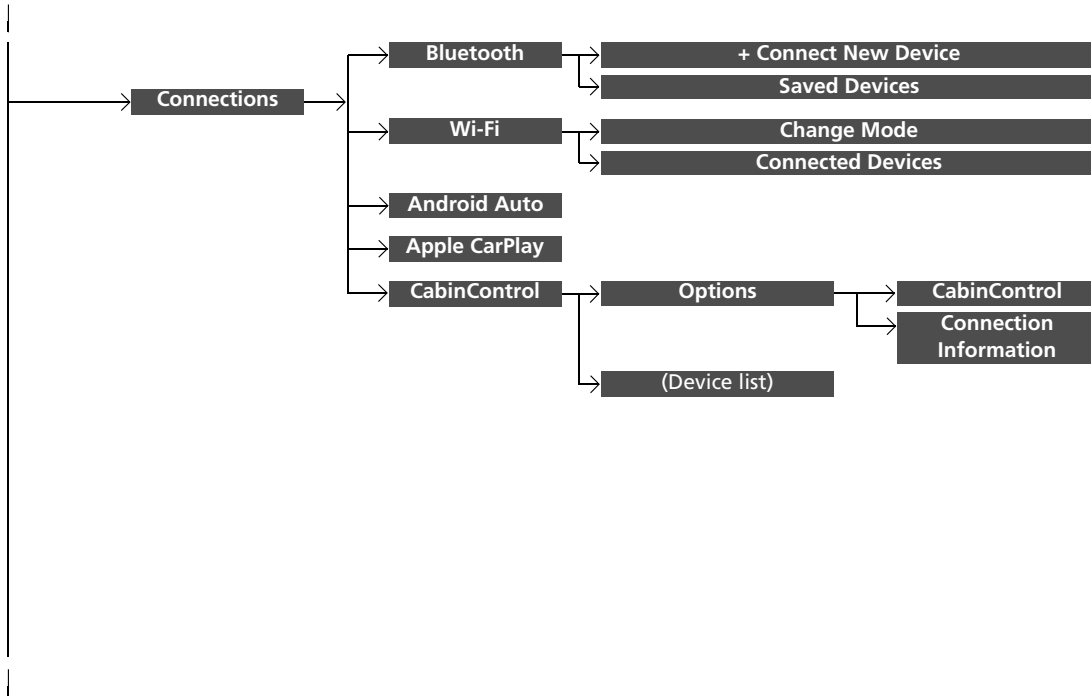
Connections

Bluetooth

+ Connect New Device

Saved Devices

Wi-Fi

Change Mode

Connected Devices

Android Auto

Apple CarPlay

CabinControl

Options

CabinControl

Connection Information

(Device list)